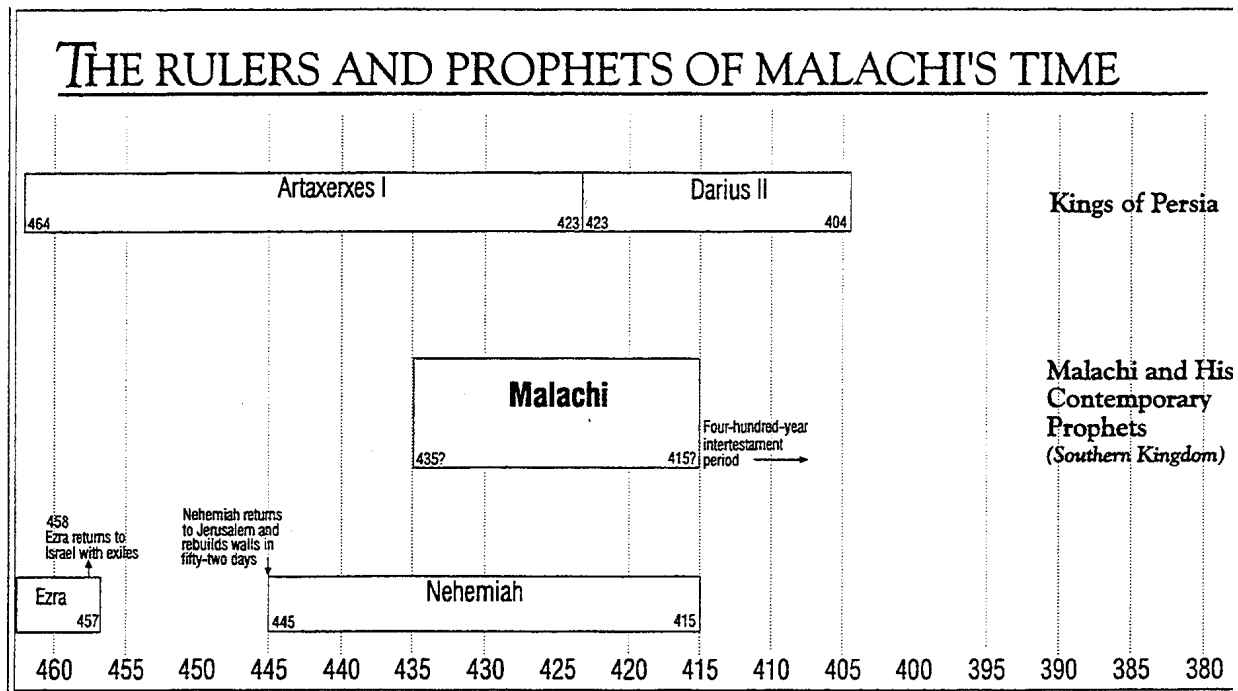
THE RULERS AND PROPHETS OF MALACHI'S TIME

Artaxerxes I
464
423
Darius II
423
404
Kings of Persia

Malachi
435?
415?
Four-hundred-year intertestament period
Malachi and His Contemporary Prophets
(Southern Kingdom)

458
Ezra returns to Israel with exiles
Nehemiah returns to Jerusalem and rebuilds walls in fifty-two days

Ezra
457
Nehemiah
445
415

460 455 450 445 440 435 430 425 420 415 410 405 400 395 390 385 380